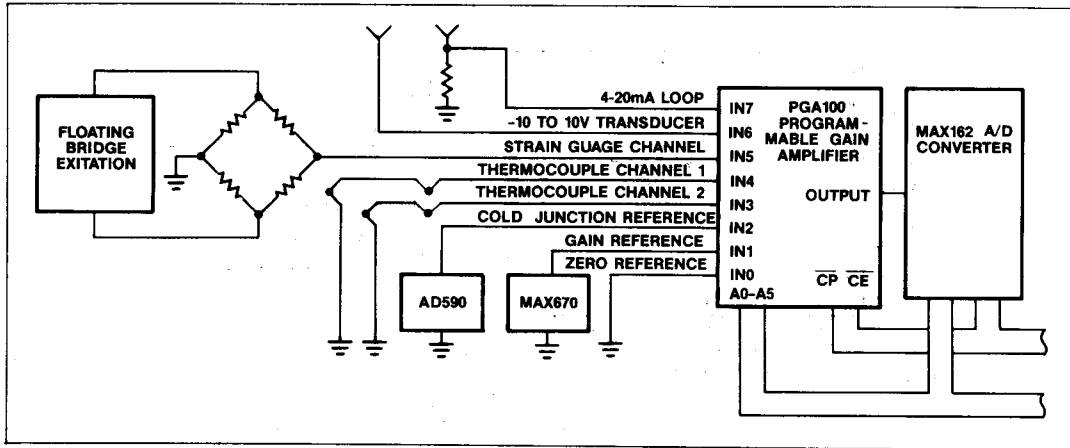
FLOATING BRIDGE EXITATION

4-20mA LOOP

-10 TO 10V TRANSDUCER

STRAIN GUAGE CHANNEL

THERMOCOUPLE CHANNEL 1

THERMOCOUPLE CHANNEL 2

COLD JUNCTION REFERENCE

GAIN REFERENCE

ZERO REFERENCE

AD590

MAX670

IN7
IN6
IN5
IN4
IN3
IN2
IN1
IN0
A0-A5

PGA100 PROGRAMMABLE GAIN AMPLIFIER

OUTPUT

$\overline{CP}$ $\overline{CE}$

MAX162 A/D CONVERTER